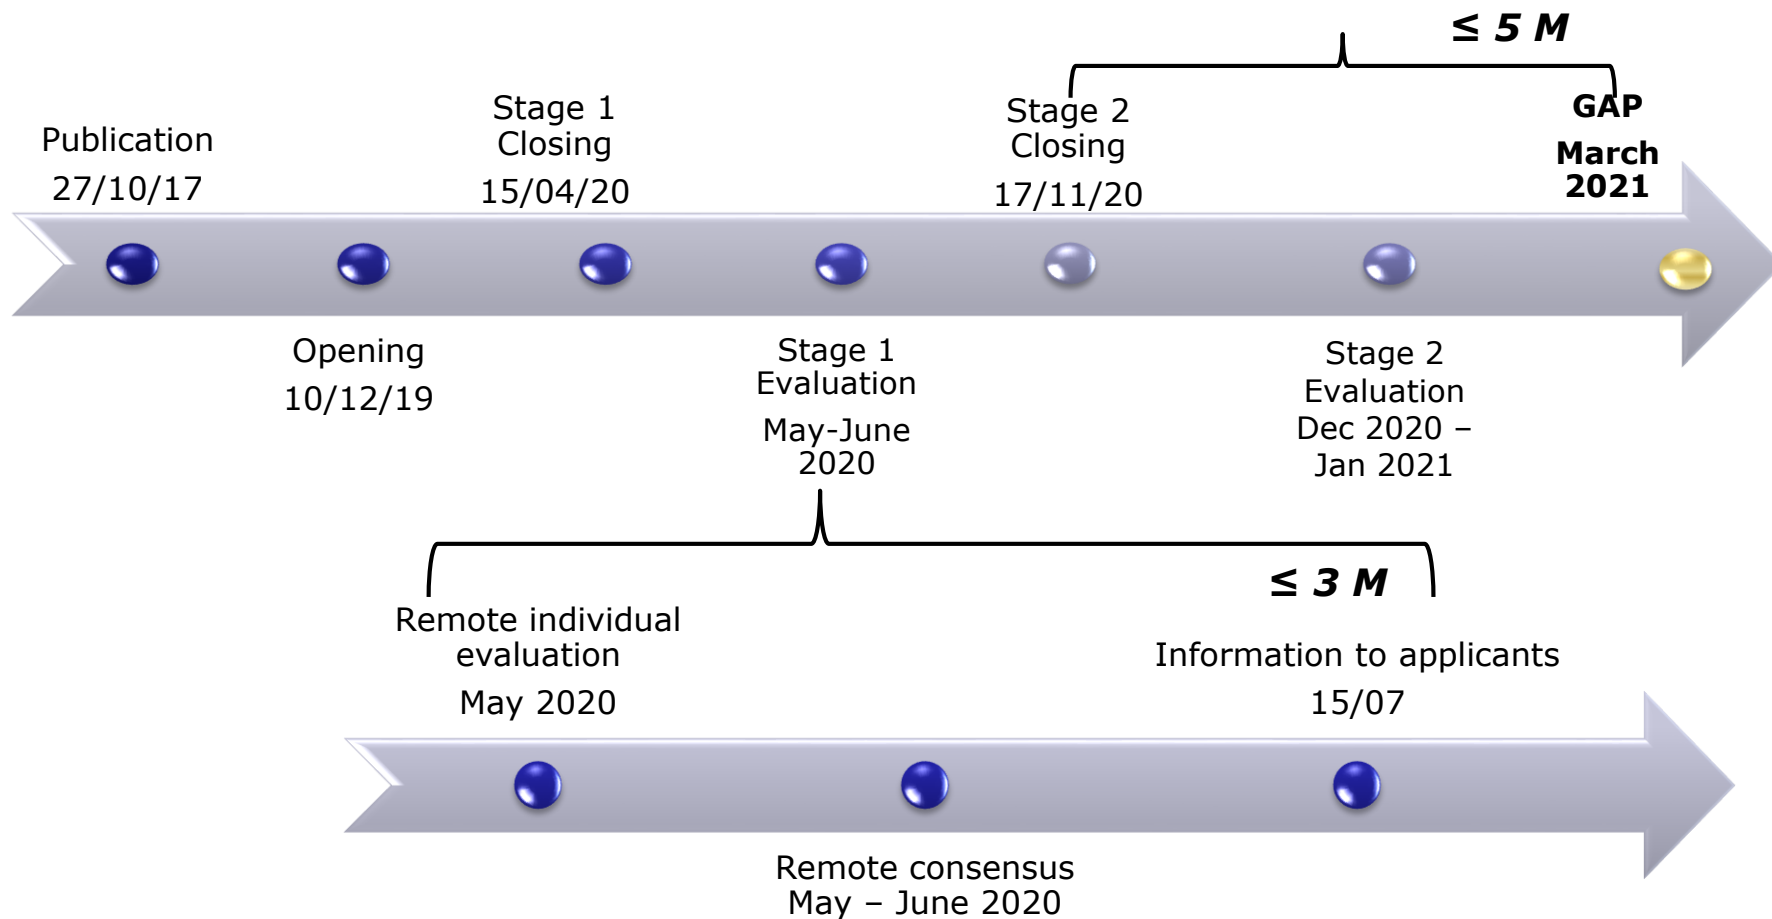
$\leq$ 5 M

Publication
27/10/17

Stage 1
Closing
15/04/20

Stage 2
Closing
17/11/20

GAP
March
2021

Opening
10/12/19

Stage 1
Evaluation
May-June
2020

Stage 2
Evaluation
Dec 2020 –
Jan 2021

$\leq$ 3 M

Remote individual
evaluation
May 2020

Information to applicants
15/07

Remote consensus
May – June 2020